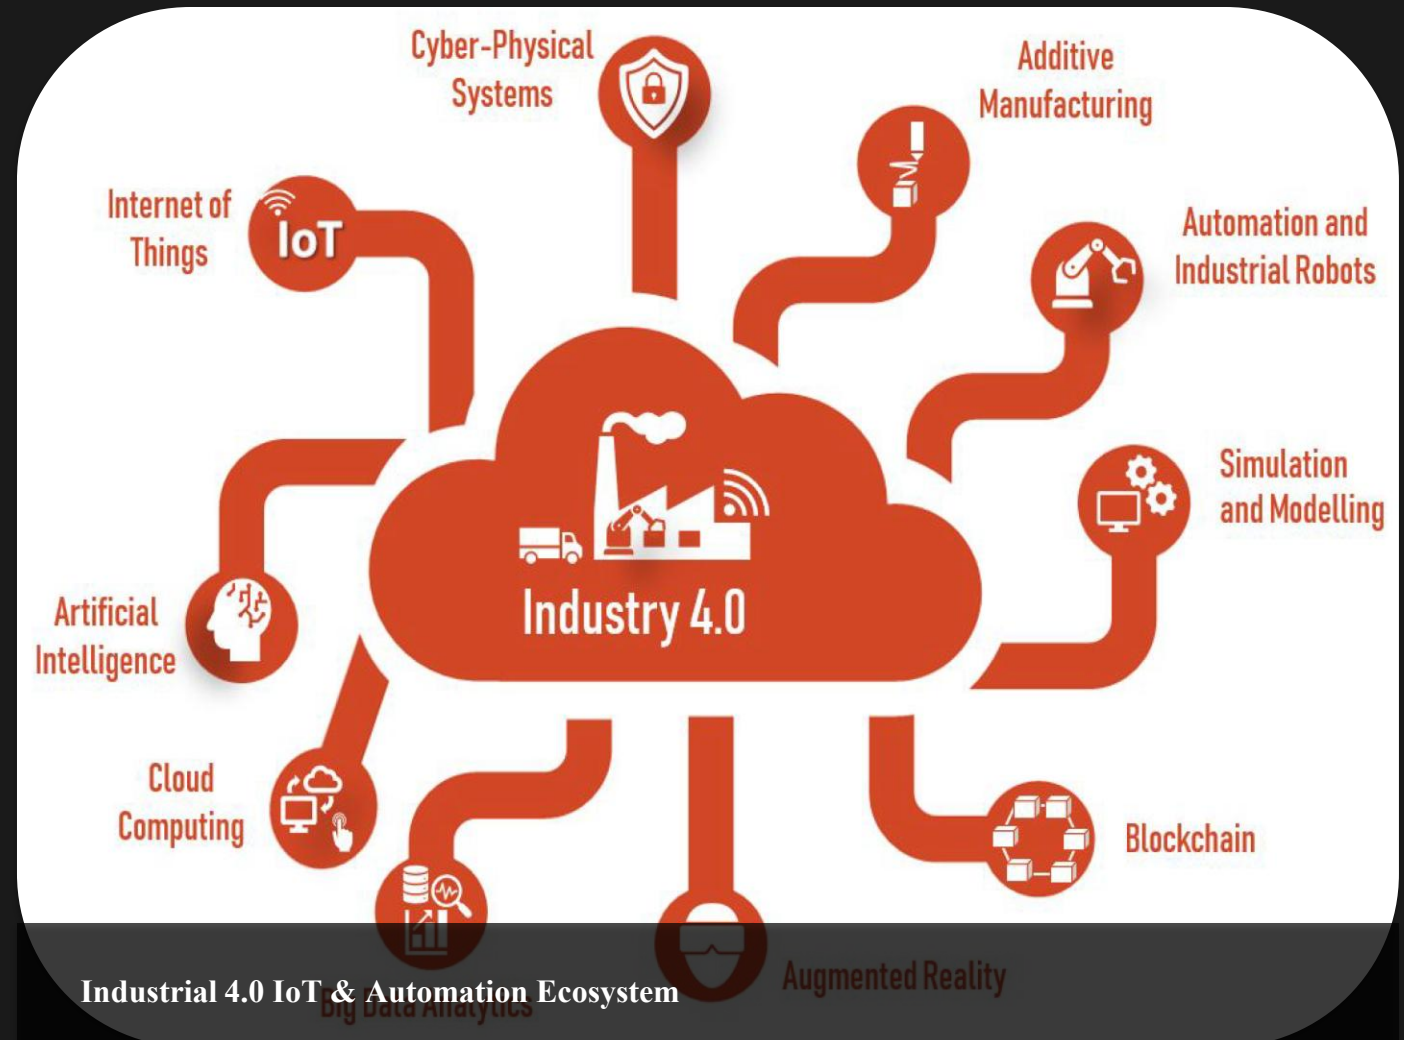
Cyber-Physical Systems

Additive Manufacturing

Internet of Things

IoT

Automation and Industrial Robots

Simulation and Modelling

Industry 4.0

Artificial Intelligence

Cloud Computing

Blockchain

Big Data Analytics

Augmented Reality

Industrial 4.0 IoT & Automation Ecosystem